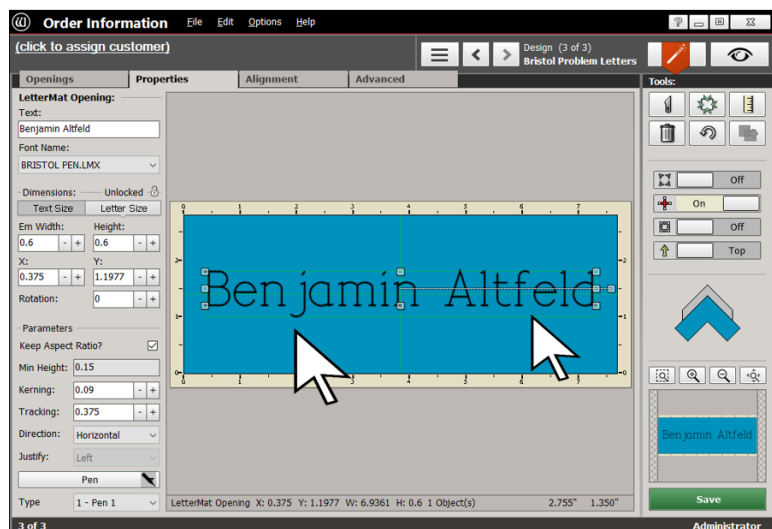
Order Information File Edit Options Help

(click to assign customer)

Design (3 of 3)
Bristol Problem Letters

Openings Properties Alignment Advanced

LetterMat Opening:
Text:
Benjamin Altfeld
Font Name:
BRISTOL PEN.LMX

Dimensions: Unlocked
Text Size Letter Size
Em Width: 0.6
Height: 0.6
X: 0.375
Y: 1.1977
Rotation: 0

Parameters
Keep Aspect Ratio?
Min Height: 0.15
Kerning: 0.09
Tracking: 0.375
Direction: Horizontal
Justify: Left
Pen
Type 1 - Pen 1

Benjamin Altfeld

LetterMat Opening X: 0.375 Y: 1.1977 W: 6.9361 H: 0.6 1 Object(s) 2.755" 1.350"

Tools:
Off
On
Off
Top

Benjamin Altfeld

Save

3 of 3
Administrator